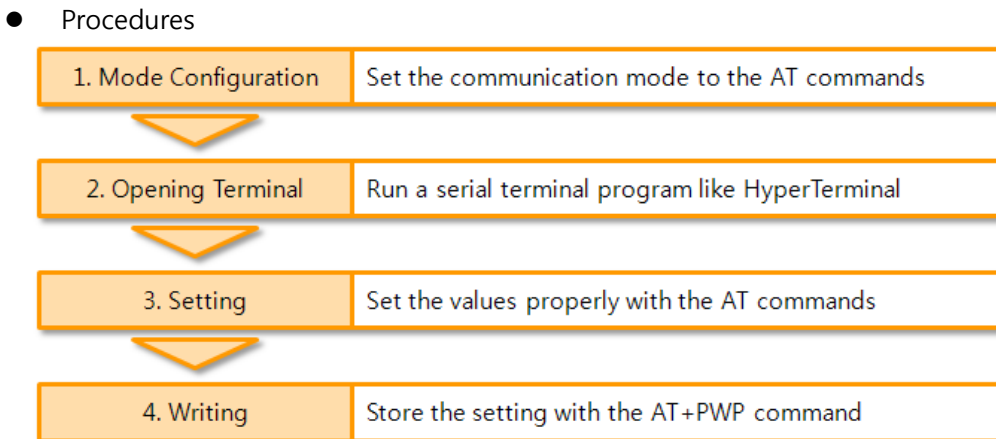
● Procedures

| 1. Mode Configuration | Set the communication mode to the AT commands |
|---|---|
| 2. Opening Terminal | Run a serial terminal program like HyperTerminal |
| 3. Setting | Set the values properly with the AT commands |
| 4. Writing | Store the setting with the AT+PWP command |